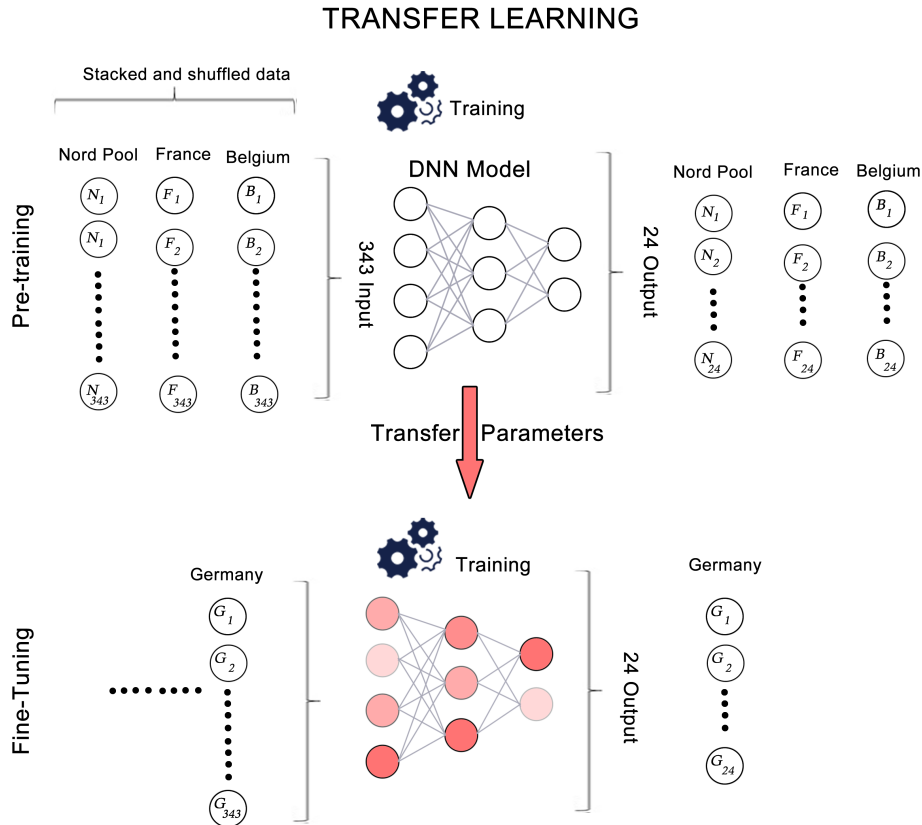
TRANSFER LEARNING

Stacked and shuffled data

Training

Pre-training

Nord Pool France Belgium

$N_1$ $N_1$ $N_{343}$

$F_1$ $F_2$ $F_{343}$

$B_1$ $B_2$ $B_{343}$

343 Input

DNN Model

24 Output

Nord Pool France Belgium

$N_1$ $N_2$ $N_{24}$

$F_1$ $F_2$ $F_{24}$

$B_1$ $B_2$ $B_{24}$

Transfer Parameters

Fine-Tuning

Germany

$G_1$ $G_2$ $G_{343}$

Training

24 Output

Germany

$G_1$ $G_2$ $G_{24}$